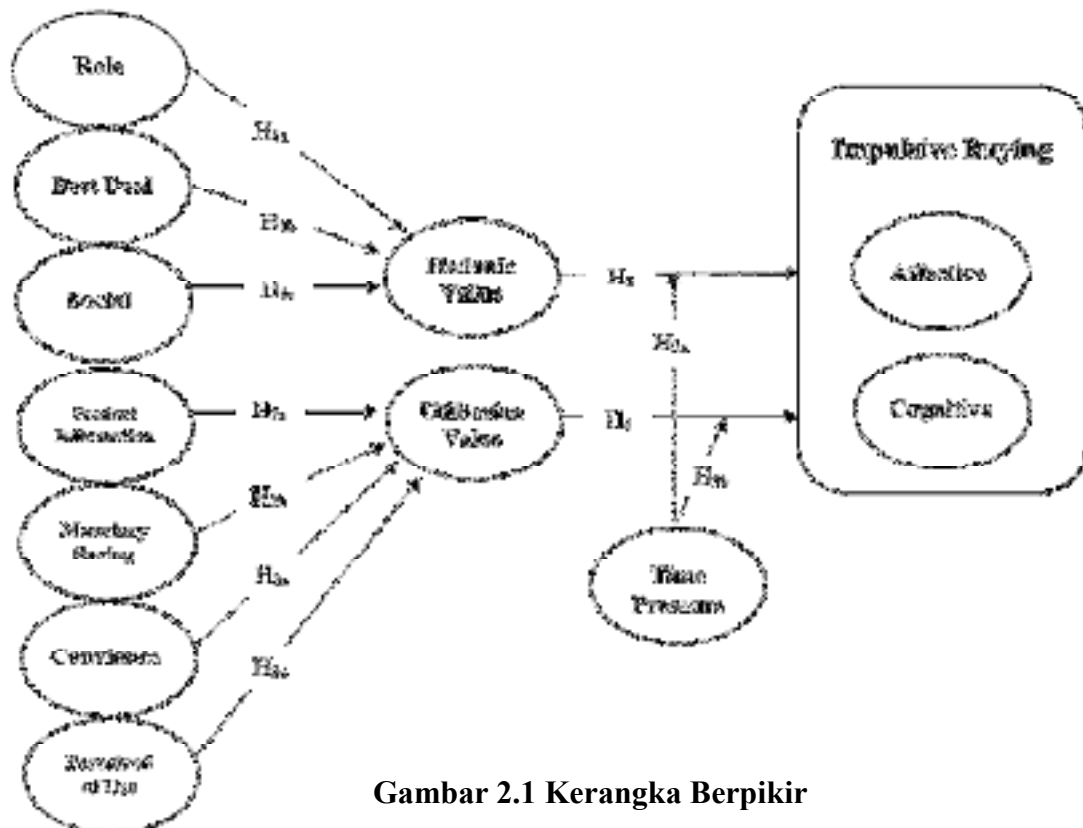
Role

Best Deal

Social

Product Information

Monetary Saving

Convinience

Perceived of Use

$H_{1a}$

$H_{1b}$

$H_{1c}$

$H_{2a}$

$H_{2b}$

$H_{2c}$

$H_{2d}$

Hedonic Value

Utilitarian Value

$H_3$

$H_4$

$H_{5a}$

$H_{5b}$

Time Pressure

Impulsive Buying

Affective

Cognitive

Gambar 2.1 Kerangka Berpikir